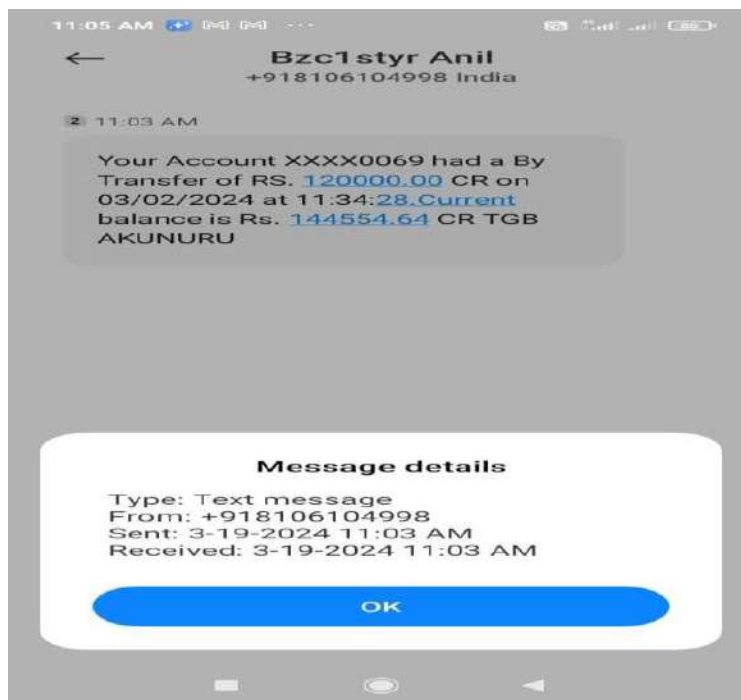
11:05 AM

←
Bzc1styr Anil
+918106104998 India

2 11:03 AM

Your Account XXXX0069 had a By Transfer of RS. 120000.00 CR on 03/02/2024 at 11:34:28.Current balance is Rs. 144554.64 CR TGB AKUNURU

Message details

Type: Text message
From: +918106104998
Sent: 3-19-2024 11:03 AM
Received: 3-19-2024 11:03 AM

OK